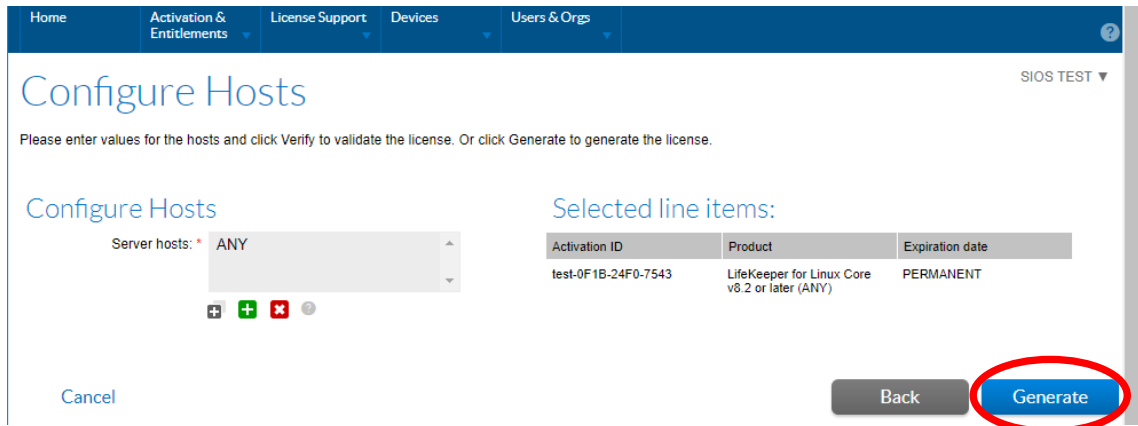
Home | Activation & Entitlements | License Support | Devices | Users & Orgs

?

SIOS TEST ▼

Configure Hosts

Please enter values for the hosts and click Verify to validate the license. Or click Generate to generate the license.

Configure Hosts

Server hosts: * ANY

Selected line items:

| Activation ID | Product | Expiration date |
|---|---|---|
| test-0F1B-24F0-7543 | LifeKeeper for Linux Core v8.2 or later (ANY) | PERMANENT |

Cancel

Back

Generate